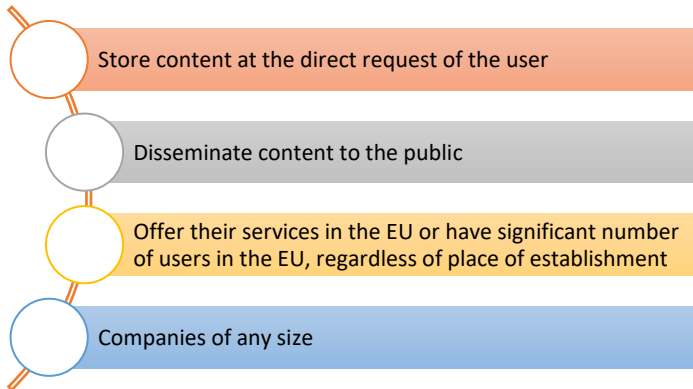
Store content at the direct request of the user

Disseminate content to the public

Offer their services in the EU or have significant number of users in the EU, regardless of place of establishment

Companies of any size